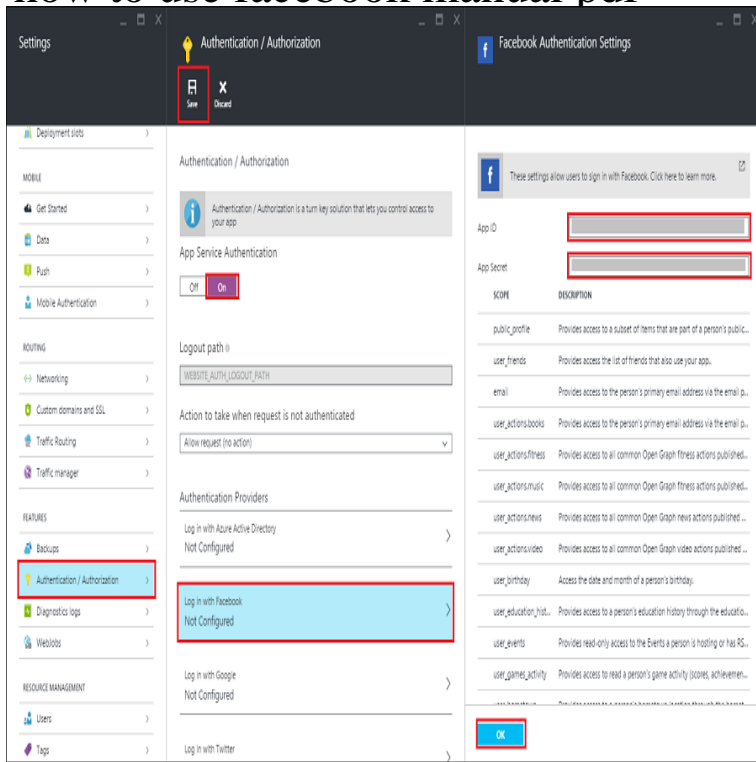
how to use facebook manual pdf

Settings

Deployment slots

MOBILE

Get Started

Data

Push

Mobile Authentication

ROUTING

Networking

Custom domains and SSL

Traffic Routing

Traffic manager

FEATURES

Backups

Authentication / Authorization

Diagnostics logs

Webjobs

RESOURCE MANAGEMENT

Users

Tags

Authentication / Authorization

Save

Discard

Authentication / Authorization

Authentication / Authorization is a turn key solution that lets you control access to your app

App Service Authentication

Off

On

Logout path

WEBSITE_AUTH_LOGOUT_PATH

Action to take when request is not authenticated

Allow request (no action)

Authentication Providers

Log in with Azure Active Directory
Not Configured

Log in with Facebook
Not Configured

Log in with Google
Not Configured

Log in with Twitter

Facebook Authentication Settings

These settings allow users to sign in with Facebook. Click here to learn more.

App ID

App Secret

| SCOPE | DESCRIPTION |
|---|---|
| public_profile | Provides access to a subset of items that are part of a person's public... |
| user_friends | Provides access the list of friends that also use your app. |
| email | Provides access to the person's primary email address via the email p... |
| user_actions.books | Provides access to the person's primary email address via the email p... |
| user_actions.fitness | Provides access to all common Open Graph fitness actions published... |
| user_actions.music | Provides access to all common Open Graph fitness actions published... |
| user_actions.news | Provides access to all common Open Graph news actions published ... |
| user_actions.video | Provides access to all common Open Graph video actions published ... |
| user_birthday | Access the date and month of a person's birthday. |
| user_education_hist... | Provides access to a person's education history through the educatio... |
| user_events | Provides read-only access to the Events a person is hosting or has RS... |
| user_games_activity | Provides access to read a person's game activity (scores, achievemen... |

OK